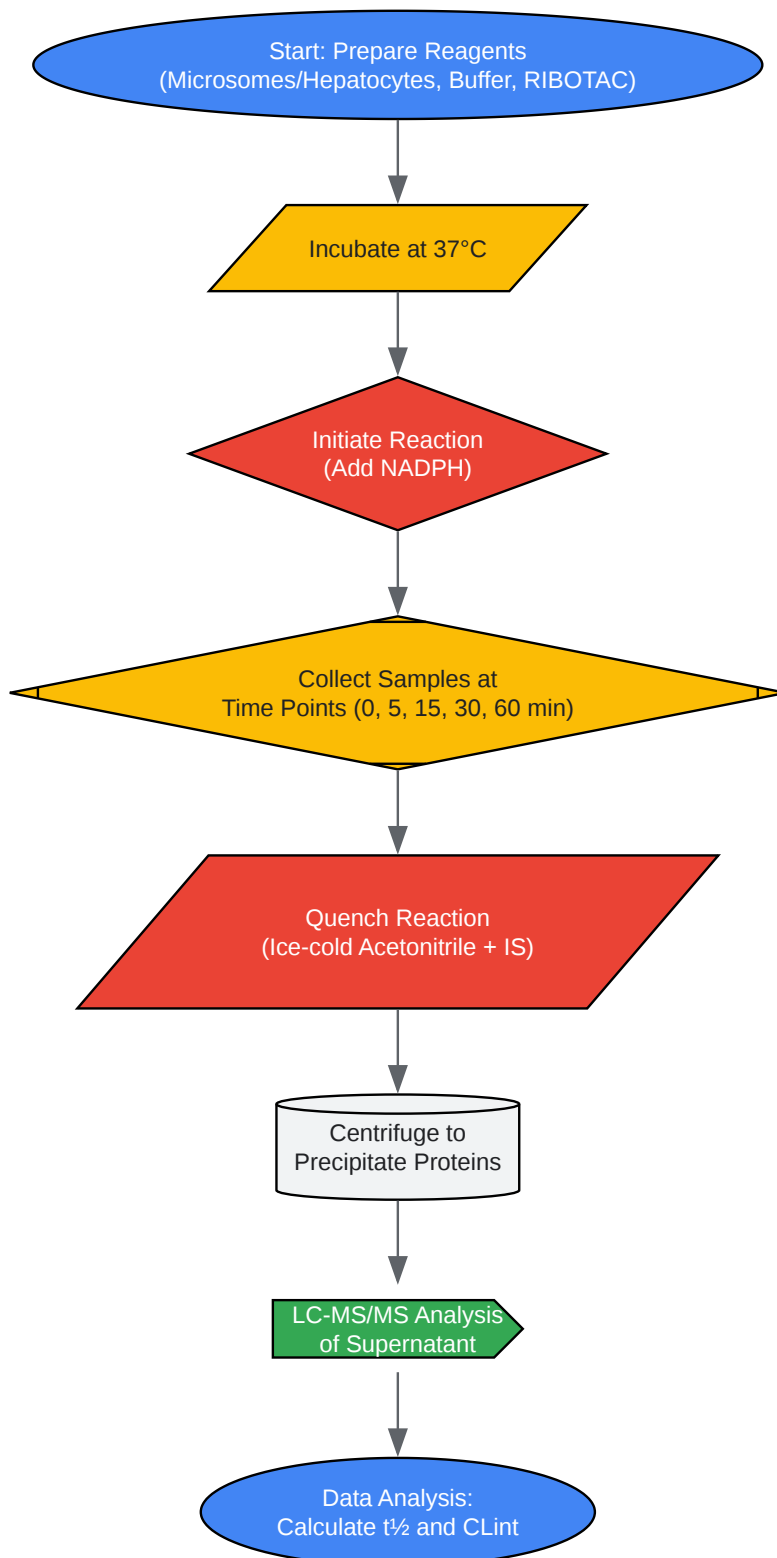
Start: Prepare Reagents
(Microsomes/Hepatocytes, Buffer, RIBOTAC)

Incubate at 37°C

Initiate Reaction
(Add NADPH)

Collect Samples at
Time Points (0, 5, 15, 30, 60 min)

Quench Reaction
(Ice-cold Acetonitrile + IS)

Centrifuge to
Precipitate Proteins

LC-MS/MS Analysis
of Supernatant

Data Analysis:
Calculate t½ and CLint